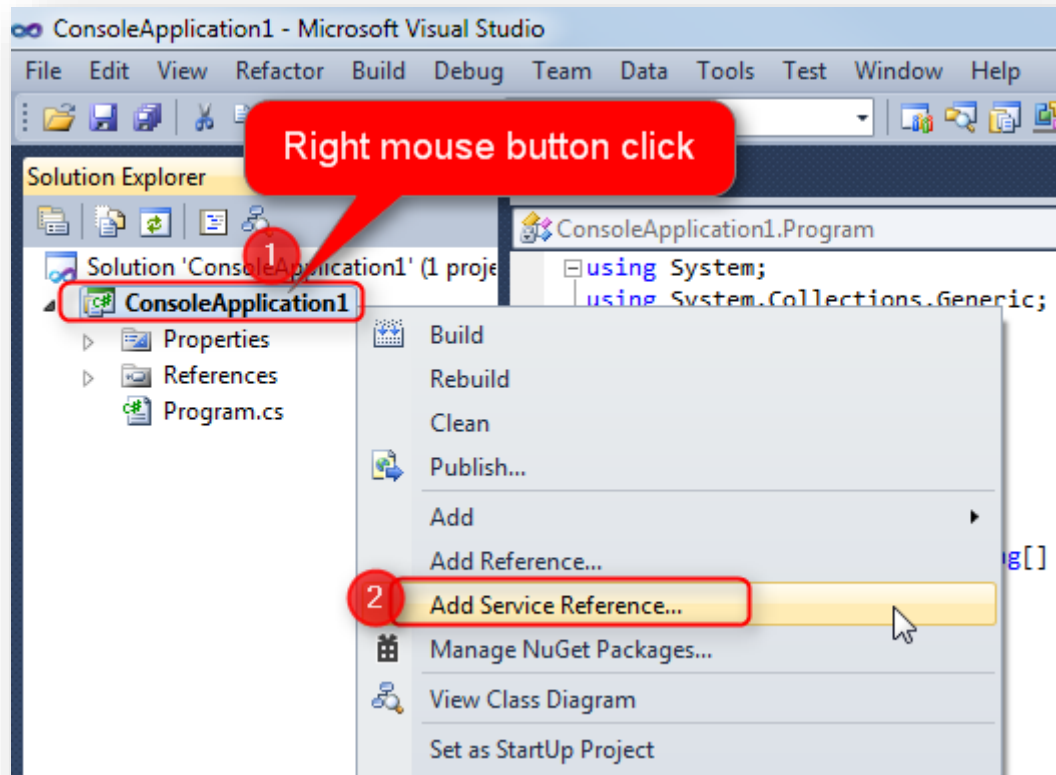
ConsoleApplication1 - Microsoft Visual Studio

File Edit View Refactor Build Debug Team Data Tools Test Window Help

Right mouse button click

Solution Explorer

ConsoleApplication1.Program

Solution 'ConsoleApplication1' (1 proje

1

ConsoleApplication1

Properties

References

Program.cs

using System;
using System.Collections.Generic;

Build

Rebuild

Clean

Publish...

Add

Add Reference...

g[]

2

Add Service Reference...

Manage NuGet Packages...

View Class Diagram

Set as StartUp Project